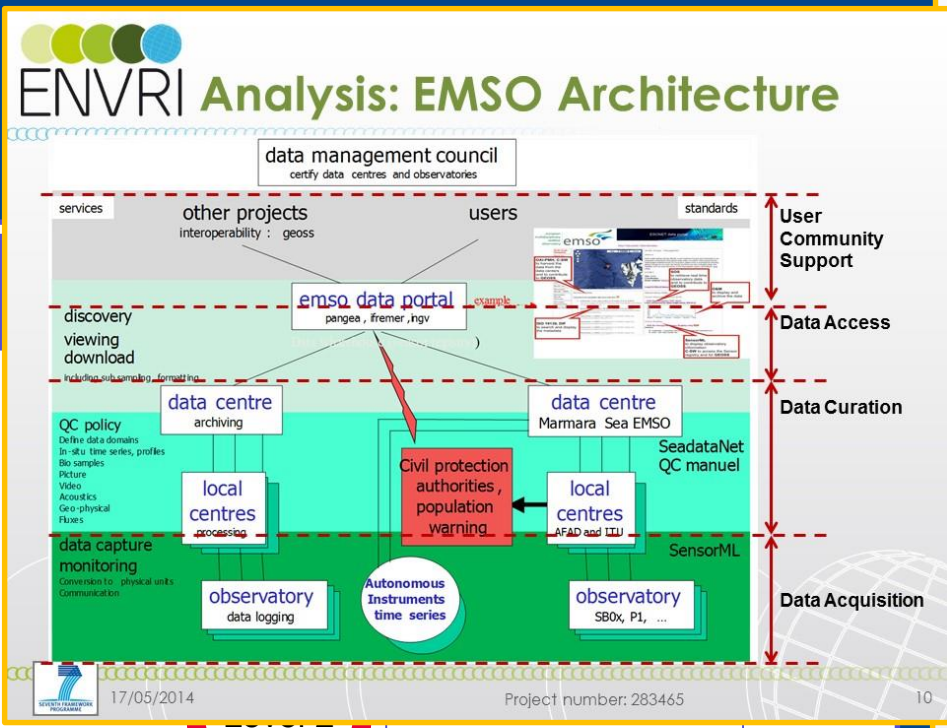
ENVRI Analysis: EMSO Architecture

data management council
certify data centres and observatories

services

other projects
interoperability : geoss

users

standards

emso

User Community Support

emso data portal
pangea , ifremer ,ingv

example

discovery
viewing
download
including sub sampling, formatting

Data Access

data centre
archiving

data centre
Marmara Sea EMSO

Data Curation

QC policy
Define data domains
In-situ time series, profiles
Bio samples
Picture
Video
Acoustics
Geo-physical
Fluxes

SeadataNet QC manuel

Civil protection authorities , population warning

local centres
processing

local centres
AFAD and ITU

data capture monitoring
Conversion to physical units
Communication

SensorML

observatory
data logging

Autonomous Instruments time series

observatory
SB0x, P1, ...

Data Acquisition

SEVENTH FRAMEWORK PROGRAMME

17/05/2014

Project number: 283465

10